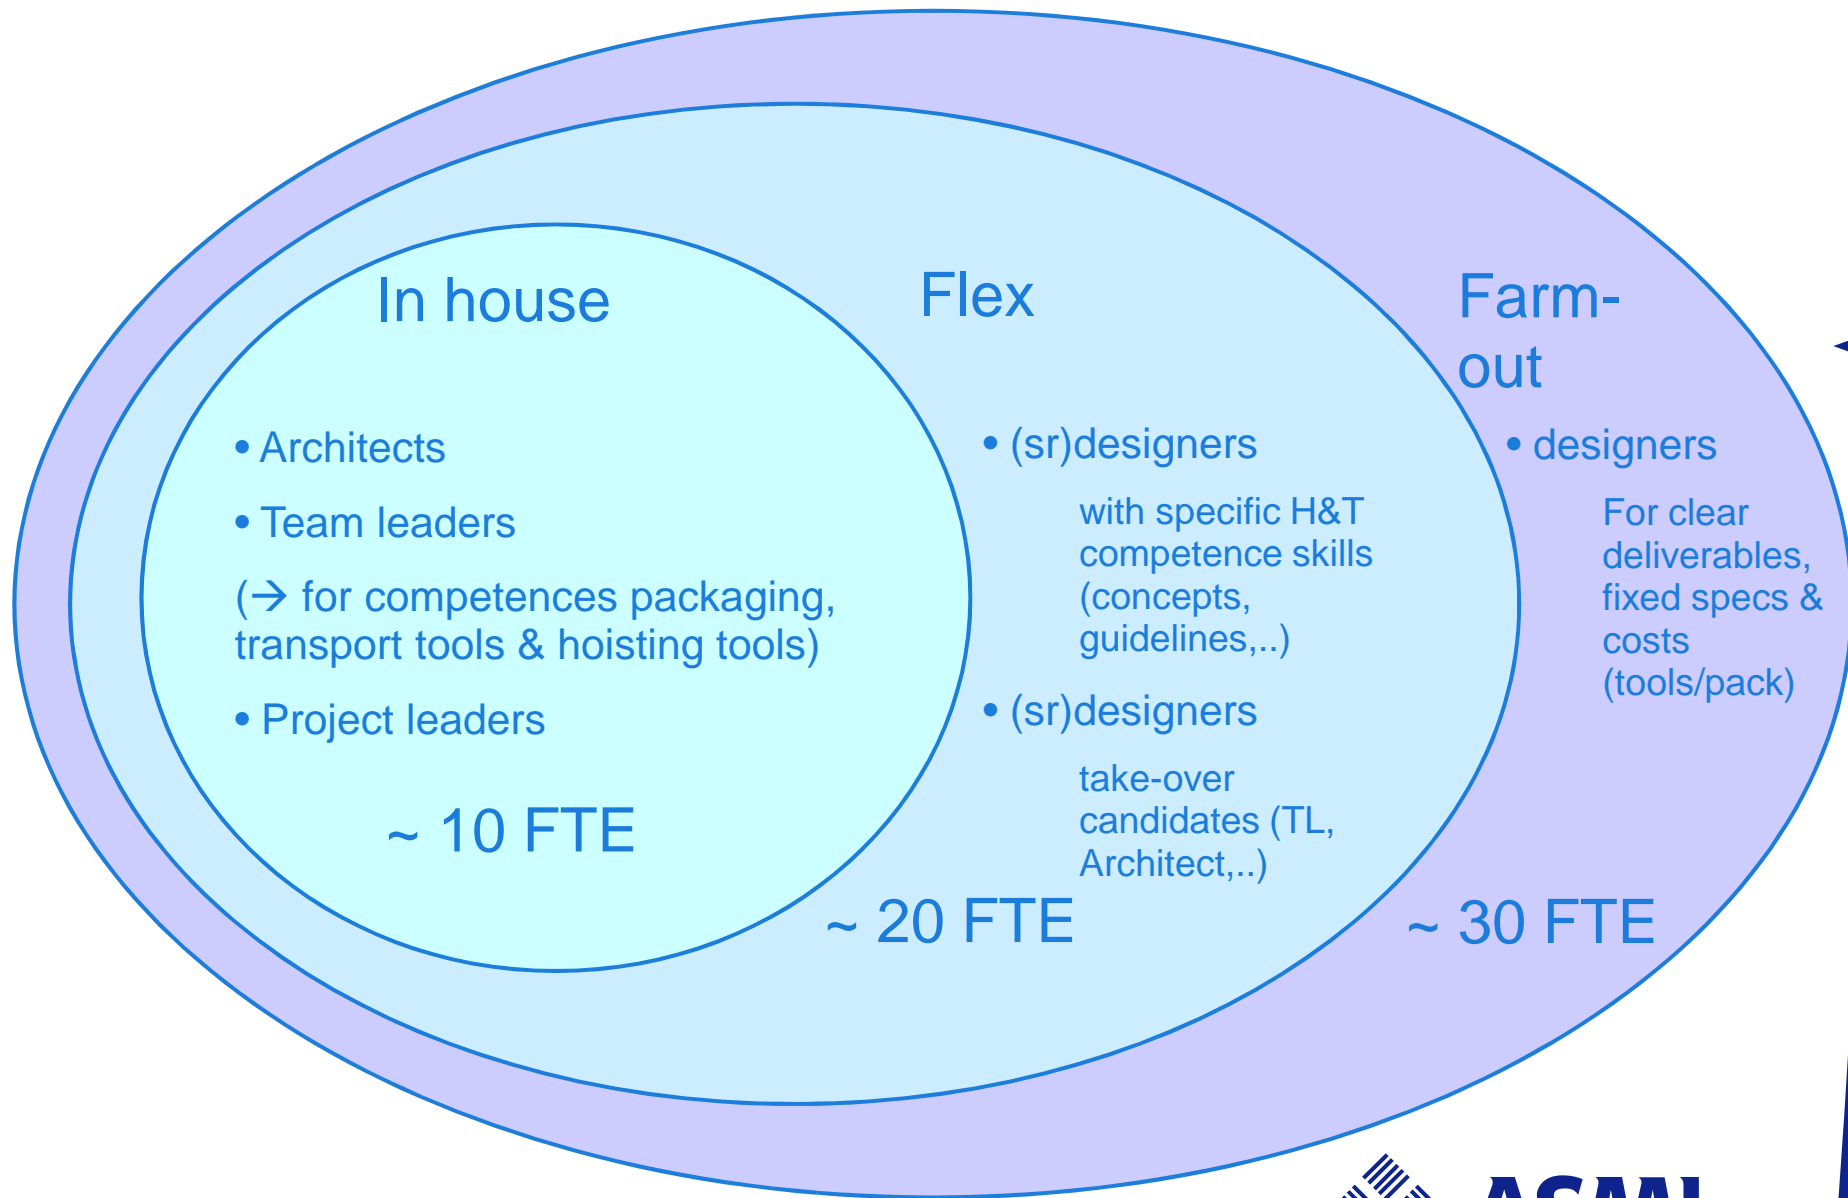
In house

• Architects

• Team leaders

(→ for competences packaging, transport tools & hoisting tools)

• Project leaders

~ 10 FTE

Flex

• (sr)designers

with specific H&T competence skills (concepts, guidelines,..)

• (sr)designers

take-over candidates (TL, Architect,..)

~ 20 FTE

Farm-out

• designers

For clear deliverables, fixed specs & costs (tools/pack)

~ 30 FTE

ASML